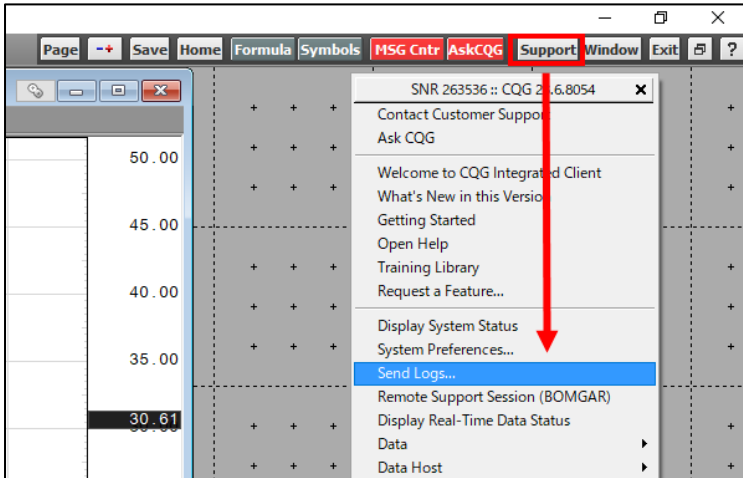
Page -+ Save Home Formula Symbols MSG Cntr AskCQG Support Window Exit ?

50.00
45.00
40.00
35.00
30.61

SNR 263536 :: CQG 2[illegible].6.8054
Contact Customer Suppo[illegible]
Ask CQG
Welcome to CQG Integrat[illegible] Client
What's New in this Versio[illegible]
Getting Started
Open Help
Training Library
Request a Feature...
Display System Status
System Preferences...
Send Logs...
Remote Support Session (BOMGAR)
Display Real-Time Data Status
Data
Data Host